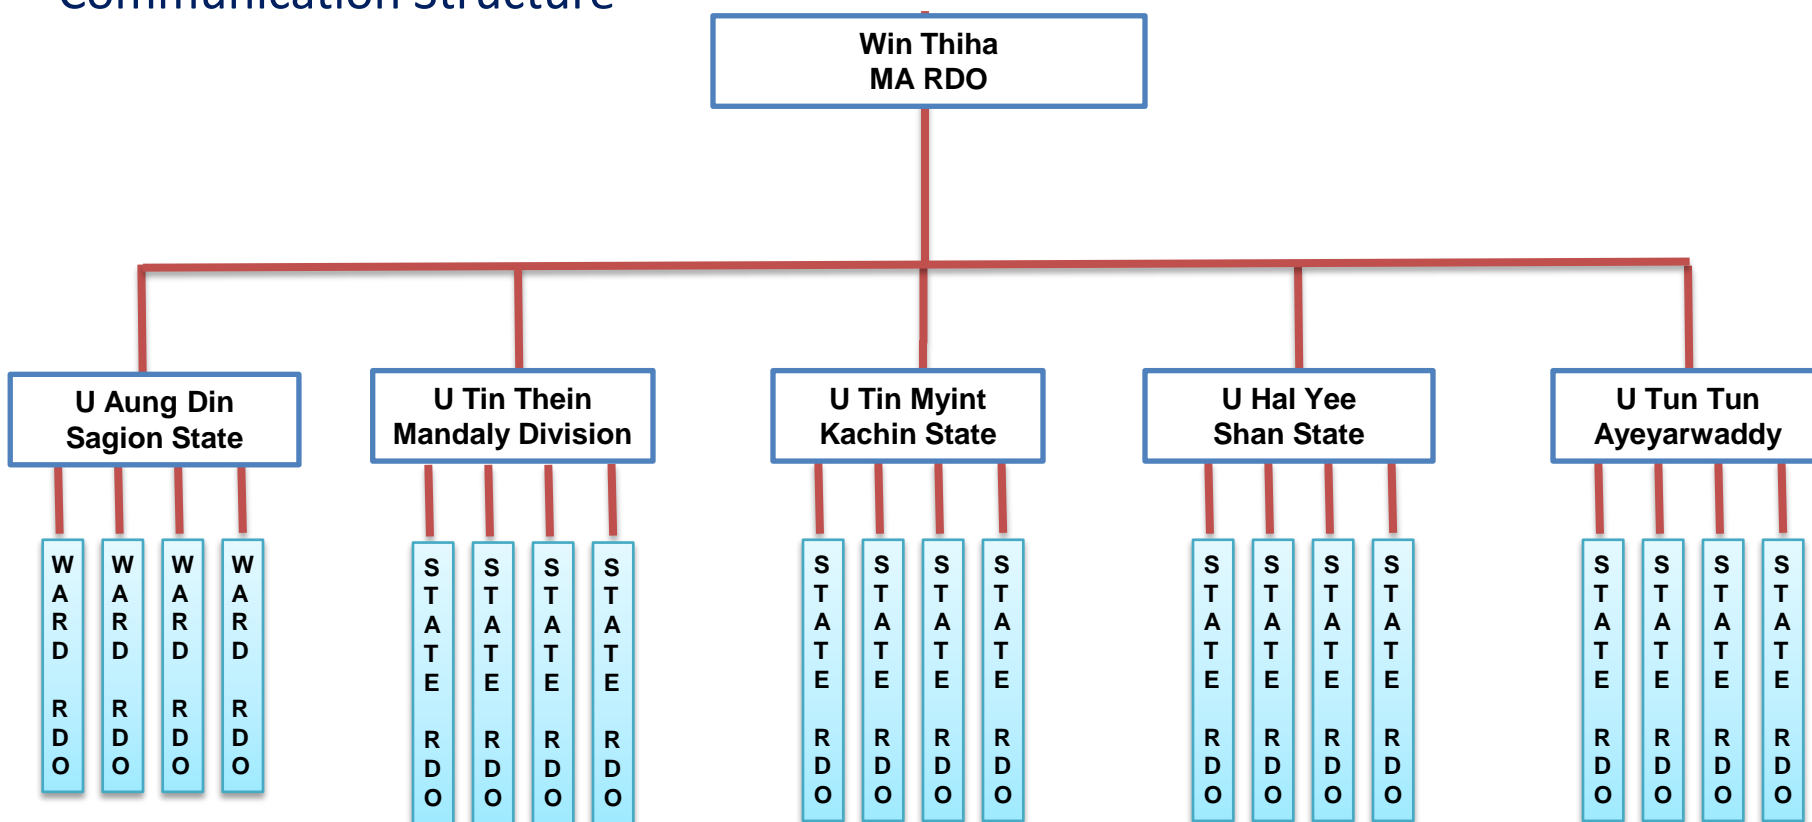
Communication Structure

Win Thiha
MA RDO

U Aung Din
Sagion State

U Tin Thein
Mandaly Division

U Tin Myint
Kachin State

U Hal Yee
Shan State

U Tun Tun
Ayeyarwaddy

WARD RDO

WARD RDO

WARD RDO

WARD RDO

STATE RDO

STATE RDO

STATE RDO

STATE RDO

STATE RDO

STATE RDO

STATE RDO

STATE RDO

STATE RDO

STATE RDO

STATE RDO

STATE RDO

STATE RDO

STATE RDO

STATE RDO

STATE RDO